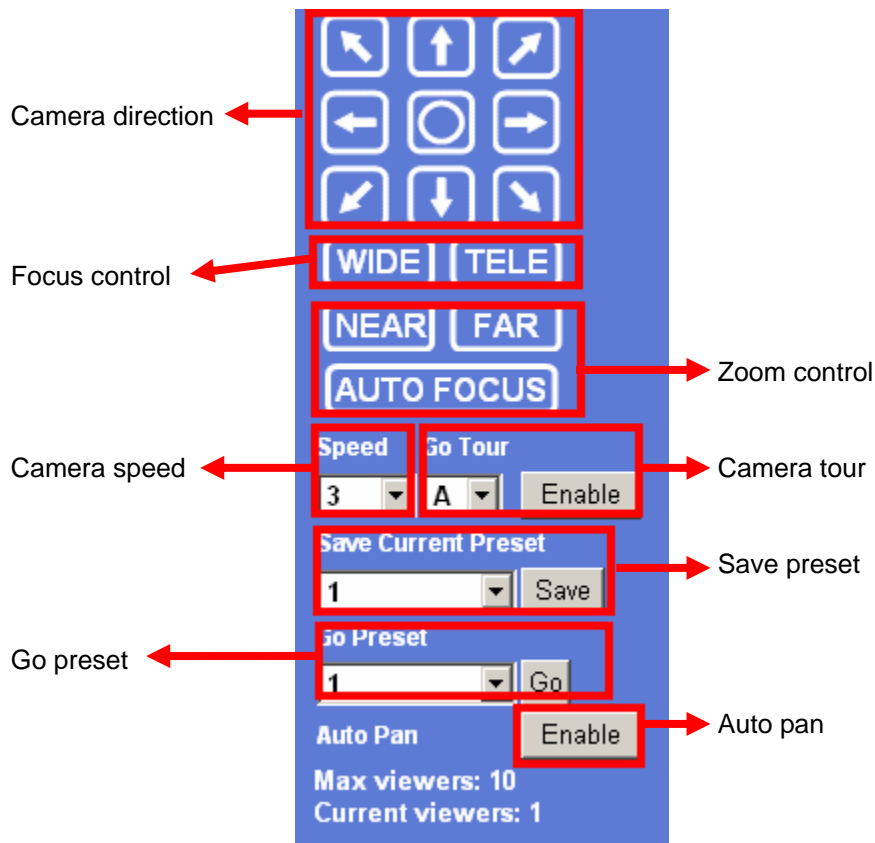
Camera direction

WIDE TELE

Focus control

NEAR FAR

AUTO FOCUS

Zoom control

Speed
3

Go Tour
A
Enable

Camera speed

Camera tour

Save Current Preset
1
Save

Save preset

Go preset

Go Preset
1
Go

Auto Pan
Enable

Auto pan

Max viewers: 10
Current viewers: 1